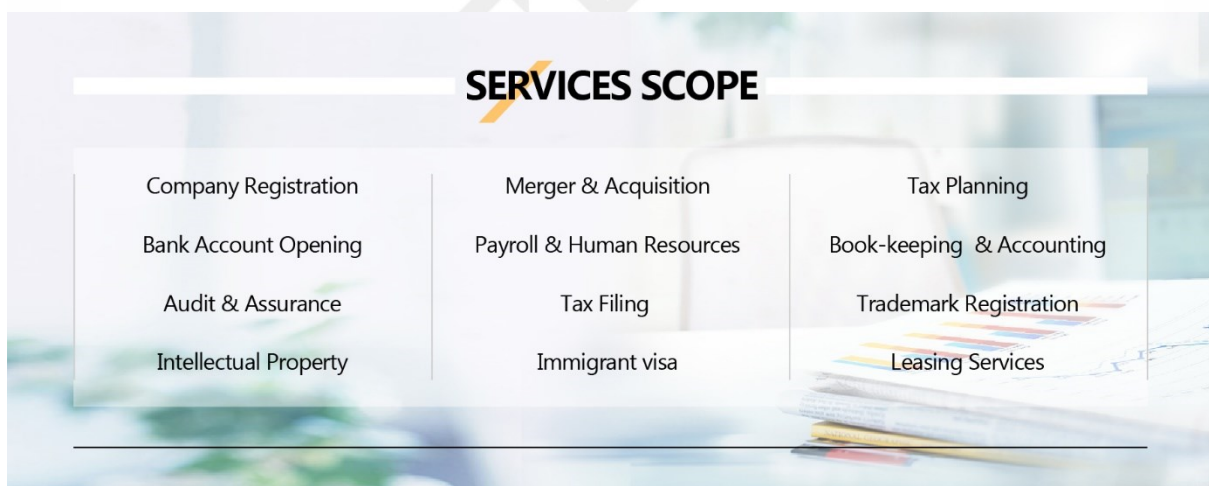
SERVICES SCOPE

Company Registration

Bank Account Opening

Audit & Assurance

Intellectual Property

Merger & Acquisition

Payroll & Human Resources

Tax Filing

Immigrant visa

Tax Planning

Book-keeping & Accounting

Trademark Registration

Leasing Services